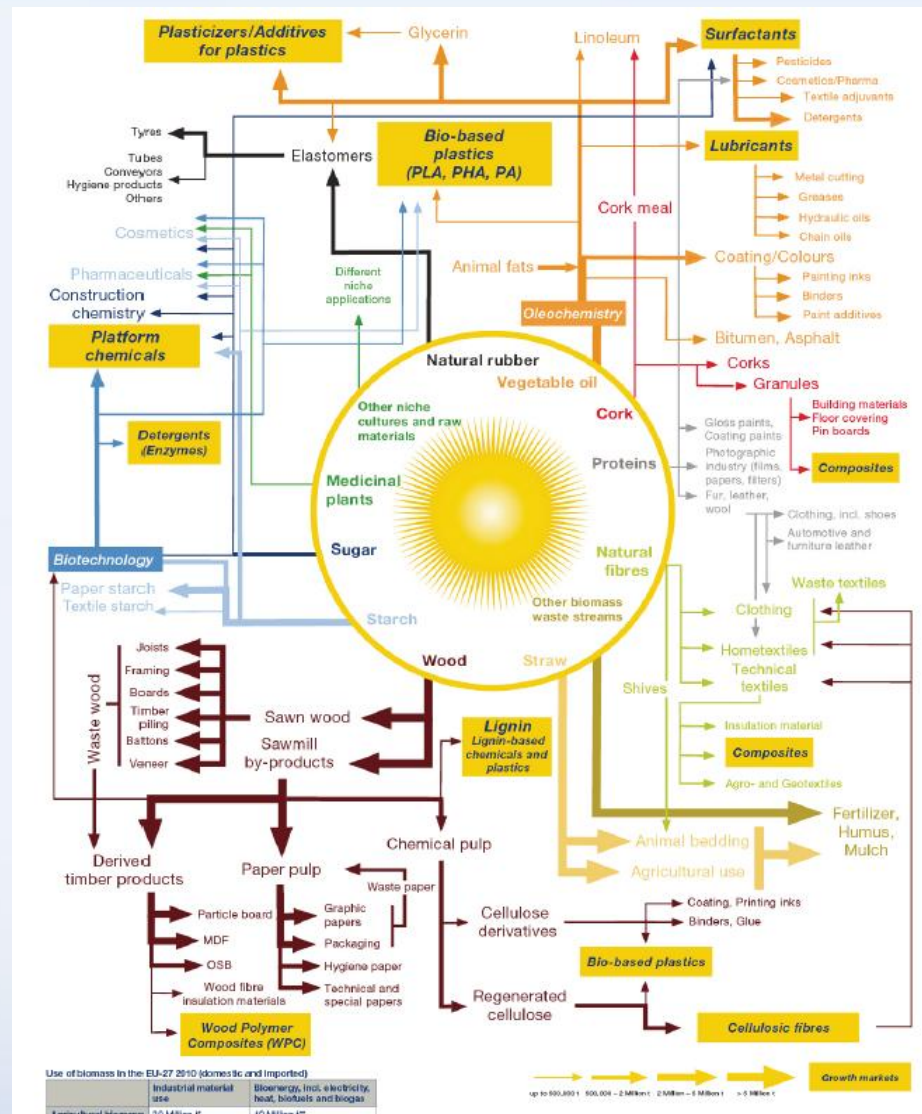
Plasticizers/Additives for plastics

Glycerin

Linoleum

Surfactants

Pesticides

Cosmetics/Pharma

Textile adjuvants

Detergents

Tyres

Tubes

Conveyors

Hygiene products

Others

Elastomers

Bio-based plastics (PLA, PHA, PA)

Lubricants

Metal cutting

Greases

Hydraulic oils

Chain oils

Cork meal

Cosmetics

Pharmaceuticals

Construction chemistry

Different niche applications

Animal fats

Coating/Colours

Painting inks

Binders

Paint additives

Oleochemistry

Platform chemicals

Bitumen, Asphalt

Natural rubber

Vegetable oil

Corks

Granules

Building materials

Floor covering

Pin boards

Other niche cultures and raw materials

Cork

Detergents (Enzymes)

Gloss paints, Coating paints

Photographic industry (films, papers, filters)

Fur, leather, wool

Proteins

Composites

Medicinal plants

Clothing, incl. shoes

Automotive and furniture leather

Biotechnology

Sugar

Natural fibres

Waste textiles

Paper starch

Textile starch

Starch

Other biomass waste streams

Clothing

Hometextiles

Technical textiles

Joists

Framing

Boards

Timber piling

Battons

Veneer

Waste wood

Wood

Straw

Shives

Sawn wood

Sawmill by-products

Lignin

Lignin-based chemicals and plastics

Insulation material

Composites

Agro- and Geotextiles

Fertilizer, Humus, Mulch

Chemical pulp

Animal bedding

Agricultural use

Derived timber products

Paper pulp

Waste paper

Particle board

MDF

OSB

Wood fibre insulation materials

Graphic papers

Packaging

Hygiene paper

Technical and special papers

Cellulose derivatives

Coating, Printing inks

Binders, Glue

Bio-based plastics

Regenerated cellulose

Cellulosic fibres

Wood Polymer Composites (WPC)

Use of biomass in the EU-27 2010 (domestic and imported)

| | Industrial material use | Bioenergy, incl. electricity, heat, biofuels and biogas |
|---|---|---|
| Agricultural biomass | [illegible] | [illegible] |

up to 500,000 t

500,000 – 2 Million t

2 Million – 5 Million t

> 5 Million t

Growth markets